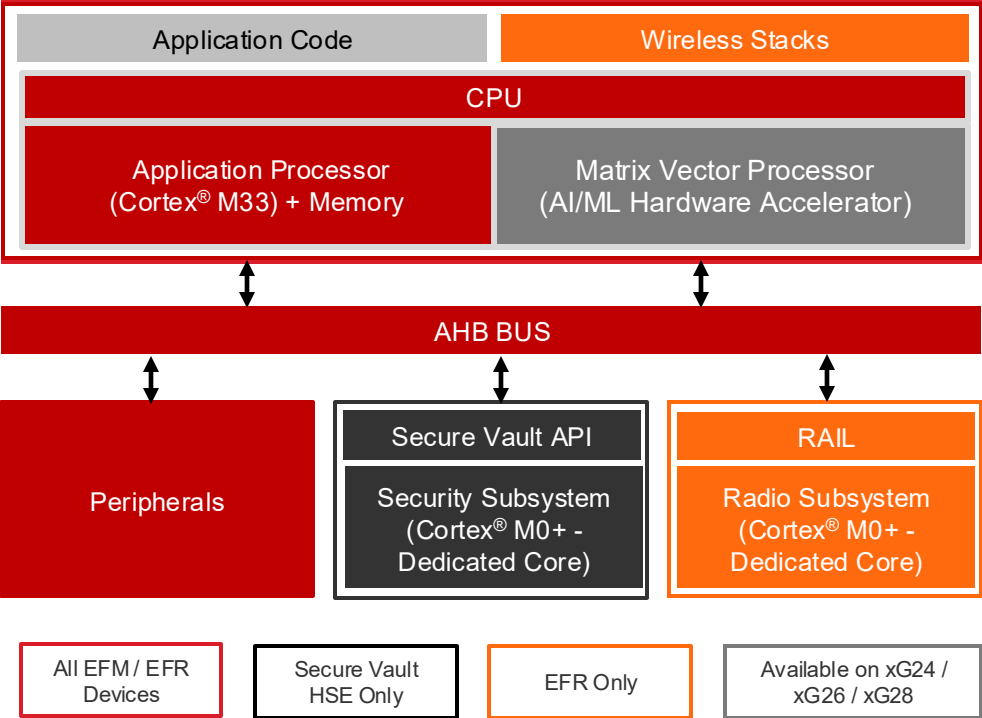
Application Code

Wireless Stacks

CPU

Application Processor (Cortex® M33) + Memory

Matrix Vector Processor (AI/ML Hardware Accelerator)

AHB BUS

Peripherals

Secure Vault API

Security Subsystem (Cortex® M0+ - Dedicated Core)

RAIL

Radio Subsystem (Cortex® M0+ - Dedicated Core)

All EFM / EFR Devices

Secure Vault HSE Only

EFR Only

Available on xG24 / xG26 / xG28